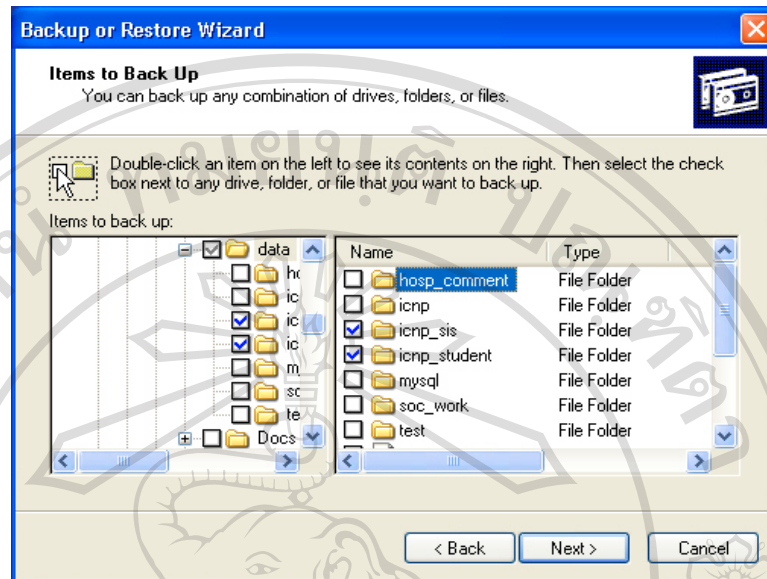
Backup or Restore Wizard

Items to Back Up
You can back up any combination of drives, folders, or files.

Double-click an item on the left to see its contents on the right. Then select the check box next to any drive, folder, or file that you want to back up.

Items to back up:

data
hc
ic
ic
ic
m
sc
te
Docs

| Name | Type |
|---|---|
| hosp_comment | File Folder |
| icnp | File Folder |
| icnp_sis | File Folder |
| icnp_student | File Folder |
| mysql | File Folder |
| soc_work | File Folder |
| test | File Folder |

< Back
Next >
Cancel